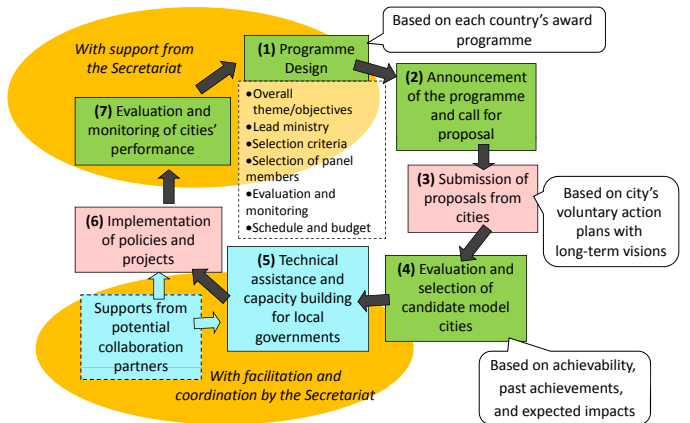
With support from the Secretariat

(1) Programme Design

Based on each country's award programme

•Overall theme/objectives
•Lead ministry
•Selection criteria
•Selection of panel members
•Evaluation and monitoring
•Schedule and budget

(2) Announcement of the programme and call for proposal

(7) Evaluation and monitoring of cities' performance

(3) Submission of proposals from cities

Based on city's voluntary action plans with long-term visions

(6) Implementation of policies and projects

(5) Technical assistance and capacity building for local governments

(4) Evaluation and selection of candidate model cities

Supports from potential collaboration partners

With facilitation and coordination by the Secretariat

Based on achievability, past achievements, and expected impacts